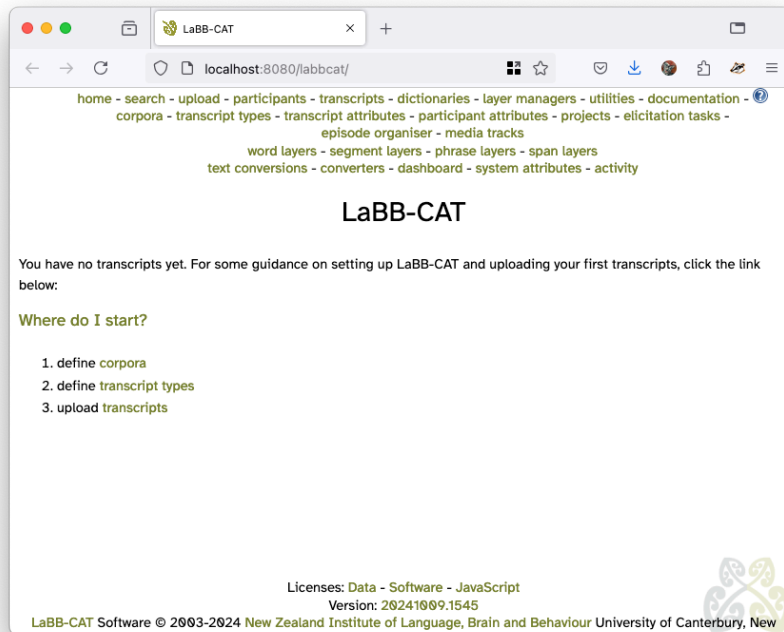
LaBB-CAT ×

+

localhost:8080/labbcat/

home - search - upload - participants - transcripts - dictionaries - layer managers - utilities - documentation - ?
corpora - transcript types - transcript attributes - participant attributes - projects - elicitation tasks -
episode organiser - media tracks
word layers - segment layers - phrase layers - span layers
text conversions - converters - dashboard - system attributes - activity

LaBB-CAT

You have no transcripts yet. For some guidance on setting up LaBB-CAT and uploading your first transcripts, click the link below:

Where do I start?

1. define corpora
2. define transcript types
3. upload transcripts

Licenses: Data - Software - JavaScript
Version: 20241009.1545
LaBB-CAT Software © 2003-2024 New Zealand Institute of Language, Brain and Behaviour University of Canterbury, New